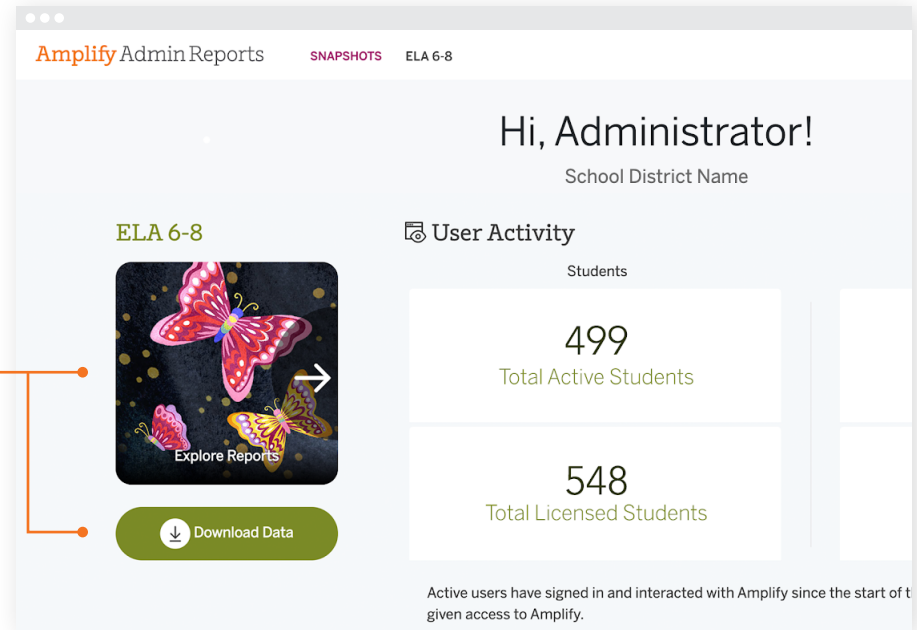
Amplify Admin Reports SNAPSHOTS ELA 6-8

Hi, Administrator!

School District Name

ELA 6-8

Explore Reports

Download Data

User Activity

Students

499
Total Active Students

548
Total Licensed Students

Active users have signed in and interacted with Amplify since the start of t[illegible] given access to Amplify.